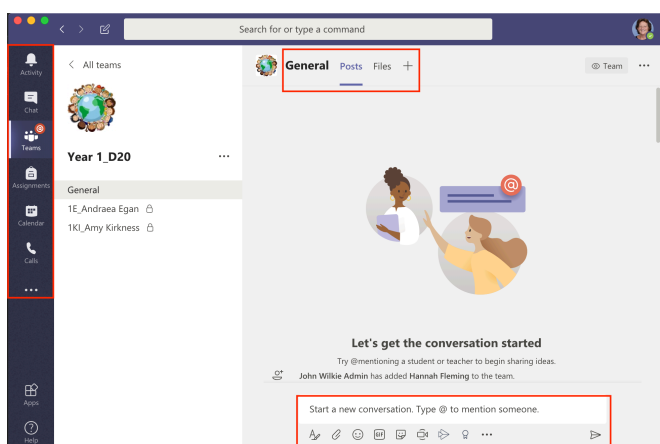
Search for or type a command

Activity
Chat
Teams
Assignments
Calendar
Calls
...
Apps
Help

< All teams

Year 1_D20 ...

General
1E_Andraea Egan
1KI_Amy Kirkness

General Posts Files +

Team ...

Let's get the conversation started

Try @mentioning a student or teacher to begin sharing ideas.

John Wilkie Admin has added Hannah Fleming to the team.

Start a new conversation. Type @ to mention someone.